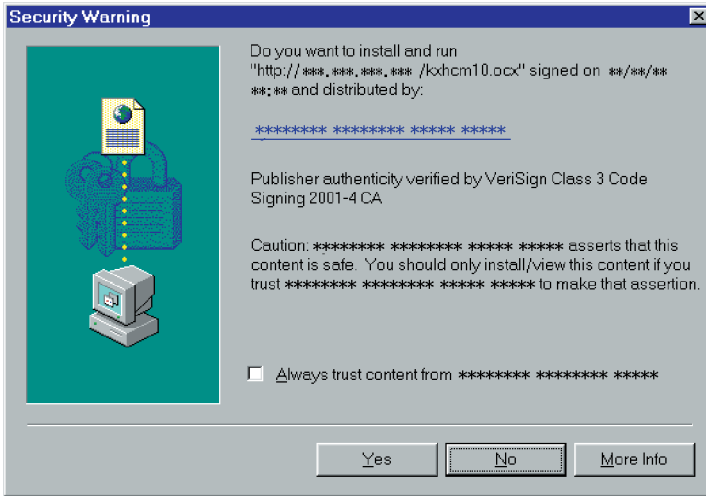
Security Warning

Do you want to install and run "http://***.***.***.*** /kxhcm10.ocx" signed on **/**/** **:** and distributed by:

******** ******** ***** *****

Publisher authenticity verified by VeriSign Class 3 Code Signing 2001-4 CA

Caution: ******** ******** ***** ***** asserts that this content is safe. You should only install/view this content if you trust ******** ******** ***** ***** to make that assertion.

Always trust content from ******** ******** *****

Yes

No

More Info